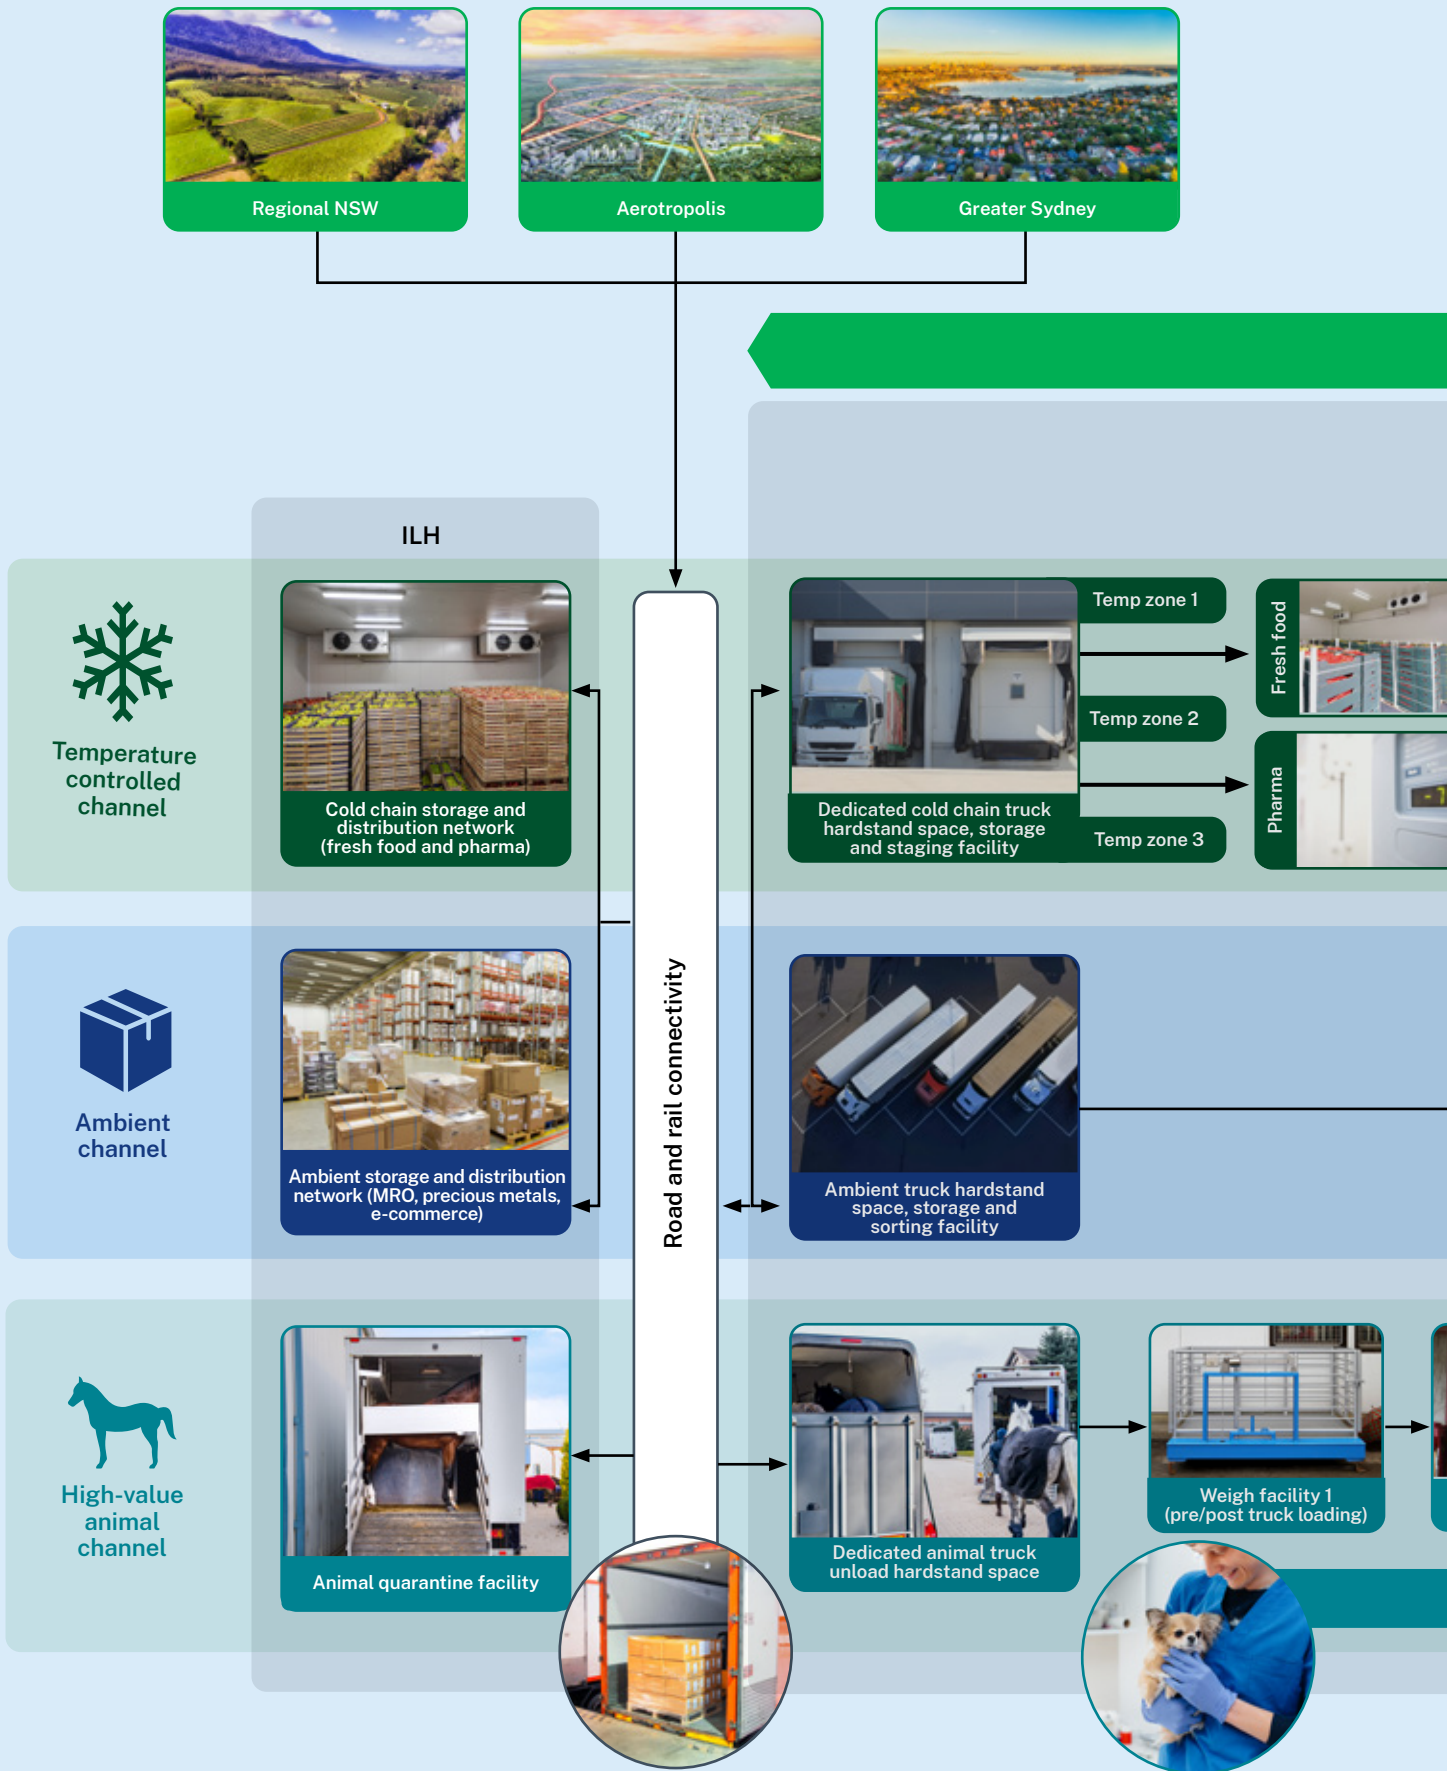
Regional NSW

Aerotropolis

Greater Sydney

ILH

Temperature controlled channel

Cold chain storage and distribution network (fresh food and pharma)

Road and rail connectivity

Dedicated cold chain truck hardstand space, storage and staging facility

Temp zone 1

Temp zone 2

Temp zone 3

Fresh food

Pharma

Ambient channel

Ambient storage and distribution network (MRO, precious metals, e-commerce)

Ambient truck hardstand space, storage and sorting facility

High-value animal channel

Animal quarantine facility

Dedicated animal truck unload hardstand space

Weigh facility 1 (pre/post truck loading)